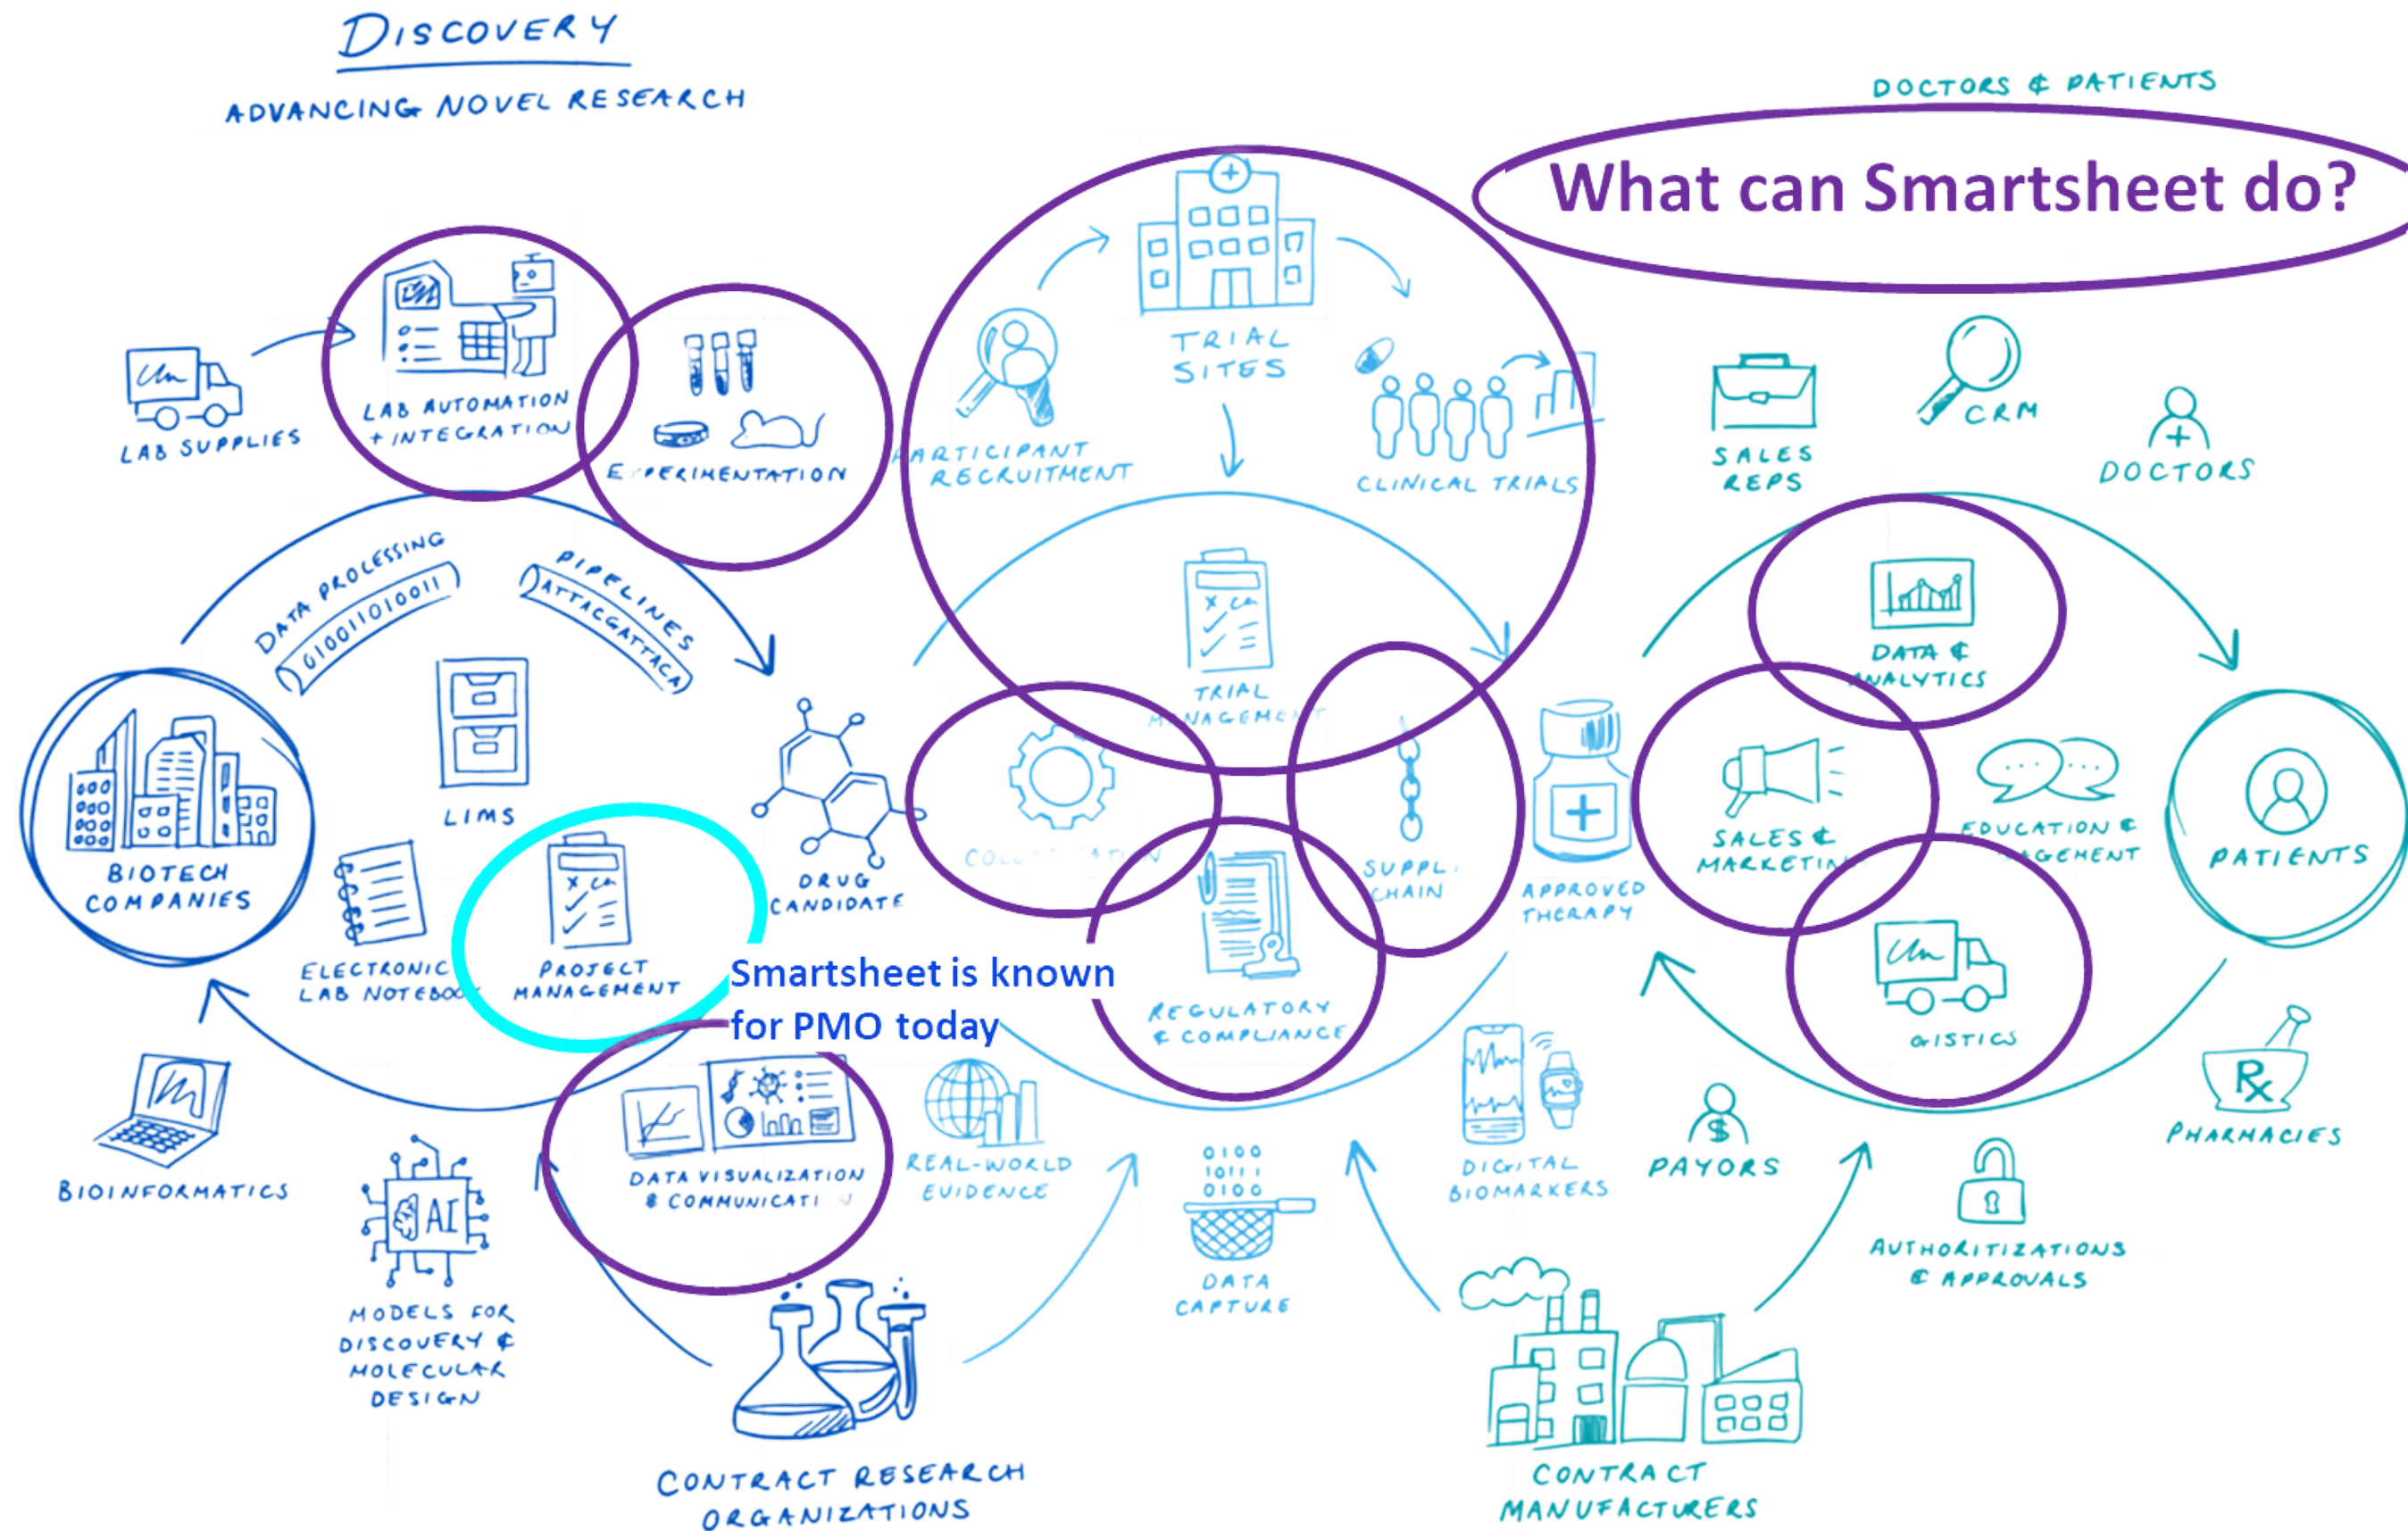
DISCOVERY

ADVANCING NOVEL RESEARCH

DOCTORS & PATIENTS

What can Smartsheet do?

LAB SUPPLIES

LAB AUTOMATION + INTEGRATION

E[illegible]PERIMENTATION

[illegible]ARTICIPANT RECRUITMENT

TRIAL SITES

CLINICAL TRIALS

SALES REPS

CRM

DOCTORS

DATA PROCESSING 0100110100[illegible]

PIPELINES ATTACGATTACA

BIOTECH COMPANIES

LIMS

DRUG CANDIDATE

TRIAL MANAGEMEN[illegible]

COL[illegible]ATION

SUPPL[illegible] CHAIN

APPROVED THERAPY

DATA & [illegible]NALYTICS

SALES & MARKETIN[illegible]

EDUCATION & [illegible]GEMENT

PATIENTS

ELECTRONIC LAB NOTEBOO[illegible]

PROJECT MANAGEMENT

Smartsheet is known for PMO today

REGULATORY & COMPLIANCE

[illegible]GISTICS

BIOINFORMATICS

DATA VISUALIZATION & COMMUNICATI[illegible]

REAL-WORLD EVIDENCE

0100 1011 0100

DATA CAPTURE

DIGITAL BIOMARKERS

PAYORS

PHARMACIES

AI

MODELS FOR DISCOVERY & MOLECULAR DESIGN

AUTHORITIZATIONS & APPROVALS

CONTRACT RESEARCH ORGANIZATIONS

CONTRACT MANUFACTURERS